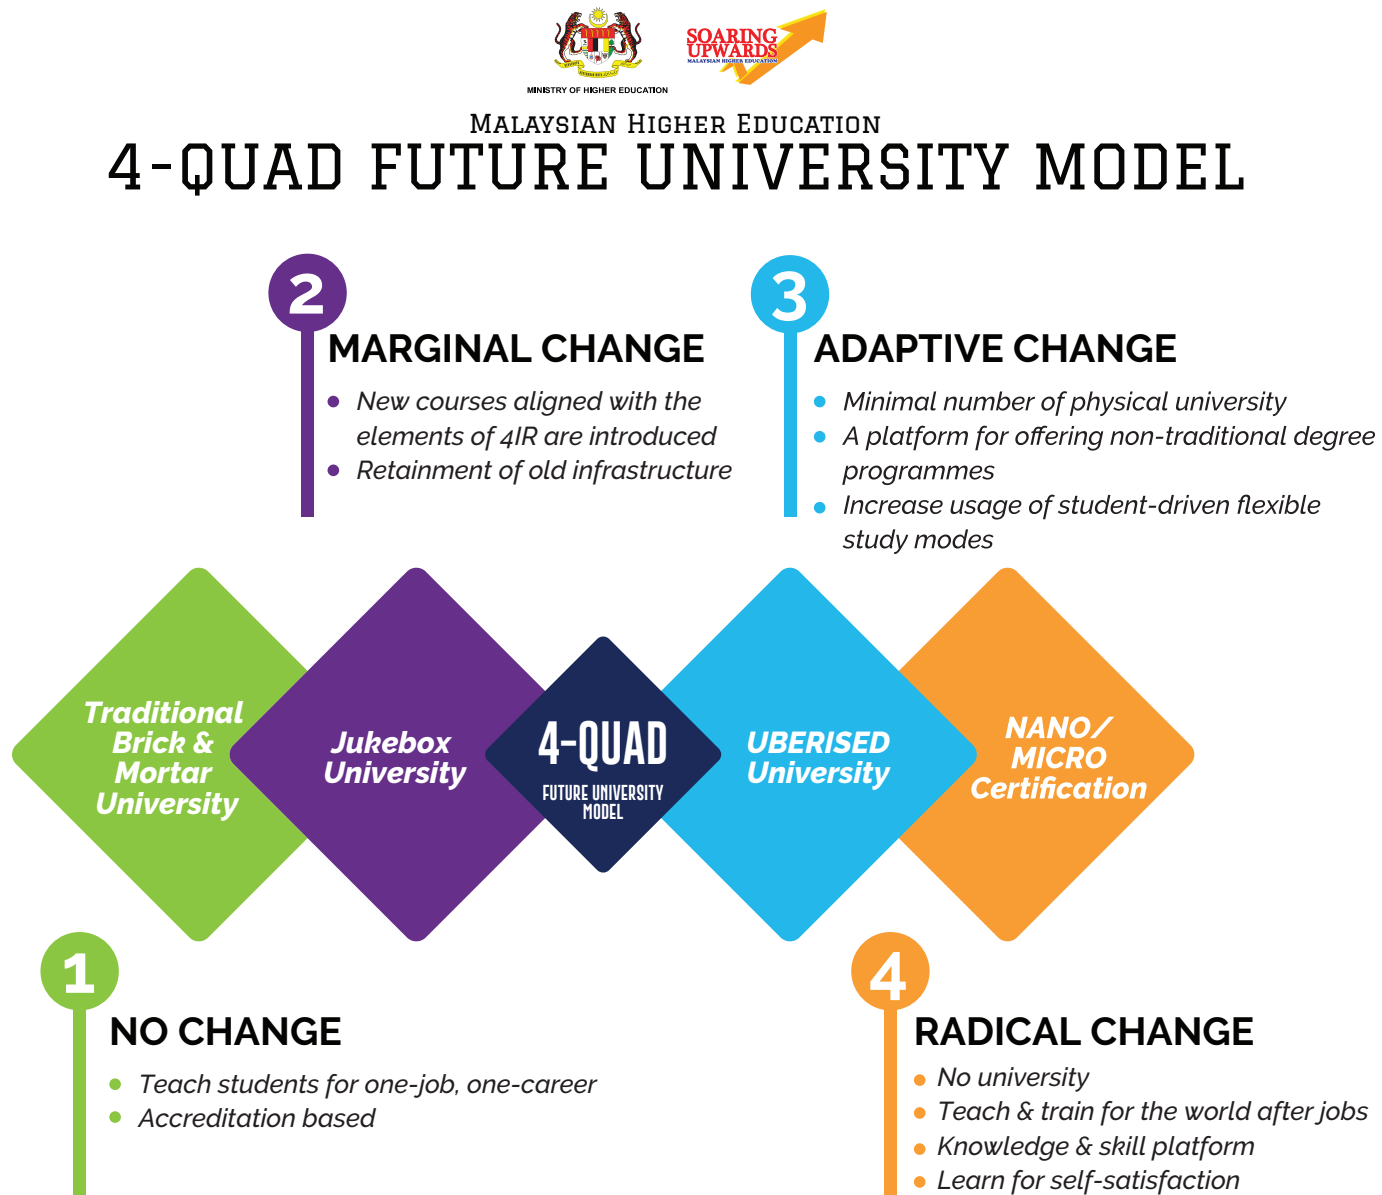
MINISTRY OF HIGHER EDUCATION

SOARING UPWARDS
MALAYSIAN HIGHER EDUCATION

MALAYSIAN HIGHER EDUCATION
4-QUAD FUTURE UNIVERSITY MODEL

2
MARGINAL CHANGE
- New courses aligned with the elements of 4IR are introduced
- Retainment of old infrastructure

3
ADAPTIVE CHANGE
- Minimal number of physical university
- A platform for offering non-traditional degree programmes
- Increase usage of student-driven flexible study modes

Traditional Brick & Mortar University

Jukebox University

4-QUAD
FUTURE UNIVERSITY MODEL

UBERISED University

NANO/ MICRO Certification

1
NO CHANGE
- Teach students for one-job, one-career
- Accreditation based

4
RADICAL CHANGE
- No university
- Teach & train for the world after jobs
- Knowledge & skill platform
- Learn for self-satisfaction